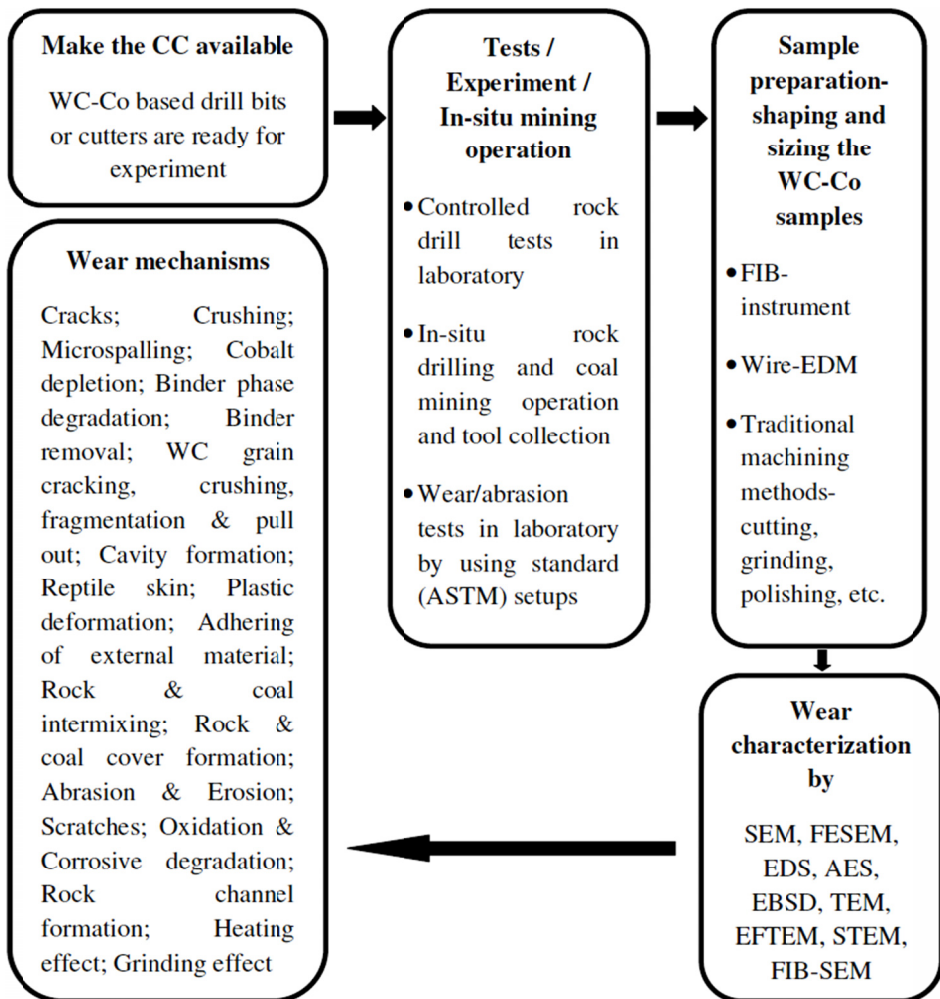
Make the CC available

WC-Co based drill bits or cutters are ready for experiment

Tests / Experiment / In-situ mining operation

• Controlled rock drill tests in laboratory

• In-situ rock drilling and coal mining operation and tool collection

• Wear/abrasion tests in laboratory by using standard (ASTM) setups

Sample preparation-shaping and sizing the WC-Co samples

• FIB-instrument

• Wire-EDM

• Traditional machining methods-cutting, grinding, polishing, etc.

Wear characterization by

SEM, FESEM, EDS, AES, EBSD, TEM, EFTEM, STEM, FIB-SEM

Wear mechanisms

Cracks; Crushing; Microspalling; Cobalt depletion; Binder phase degradation; Binder removal; WC grain cracking, crushing, fragmentation & pull out; Cavity formation; Reptile skin; Plastic deformation; Adhering of external material; Rock & coal intermixing; Rock & coal cover formation; Abrasion & Erosion; Scratches; Oxidation & Corrosive degradation; Rock channel formation; Heating effect; Grinding effect